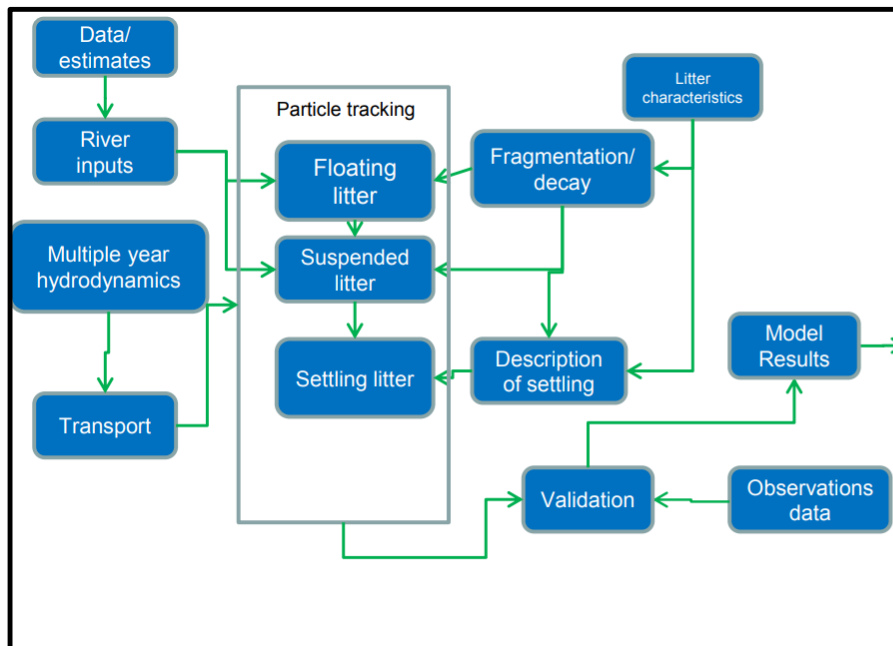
Data/ estimates

River inputs

Multiple year hydrodynamics

Transport

Particle tracking

Floating litter

Suspended litter

Settling litter

Litter characteristics

Fragmentation/ decay

Description of settling

Model Results

Validation

Observations data